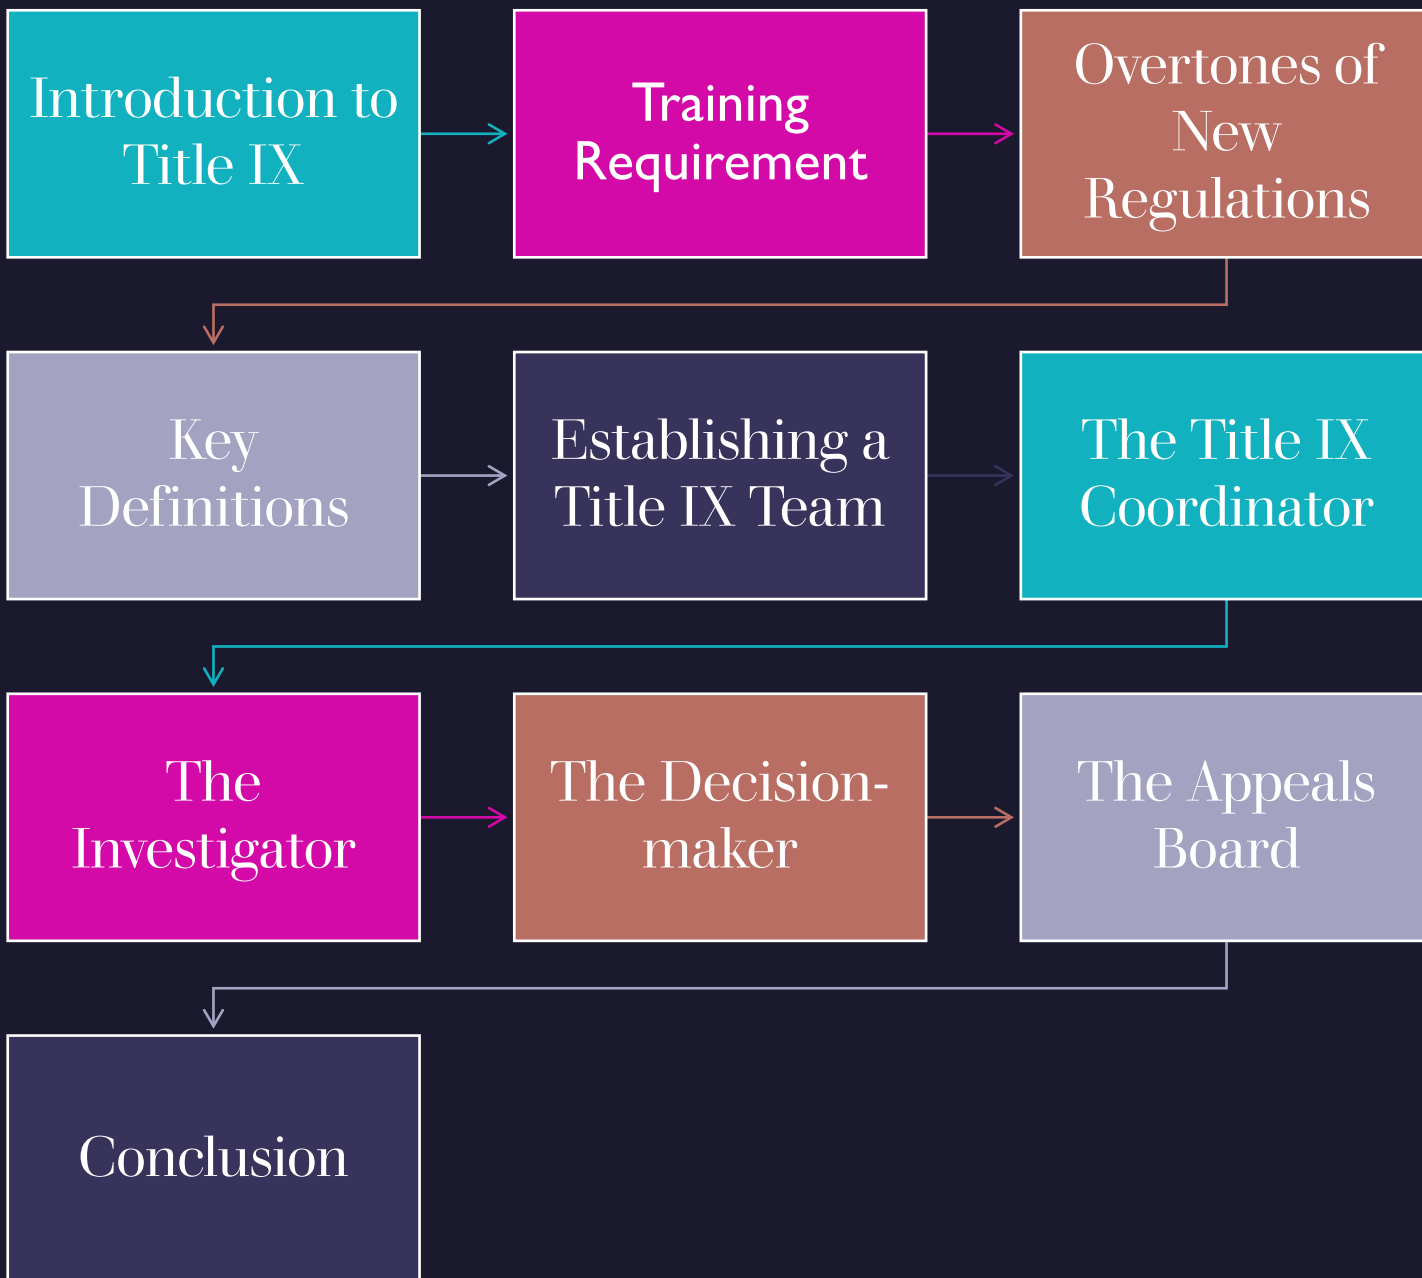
Introduction to Title IX

Training Requirement

Overtones of New Regulations

Key Definitions

Establishing a Title IX Team

The Title IX Coordinator

The Investigator

The Decision-maker

The Appeals Board

Conclusion